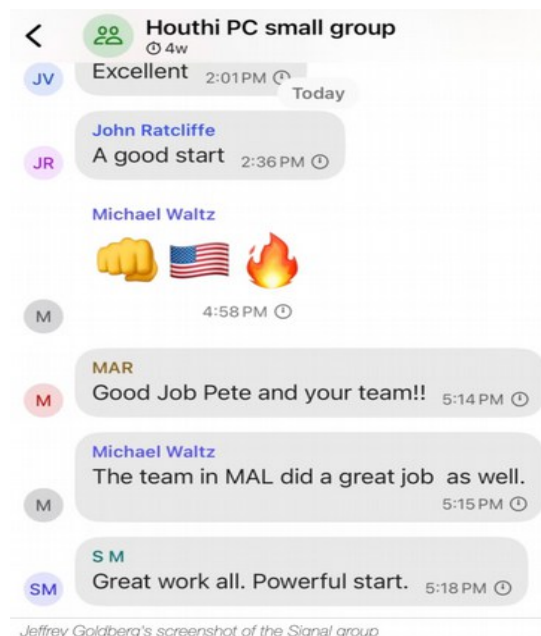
<
Houthi PC small group
4w

JV
Excellent 2:01PM

Today

JR
John Ratcliffe
A good start 2:36 PM

Michael Waltz
👊🇺🇸🔥
M
4:58 PM

M
MAR
Good Job Pete and your team!! 5:14 PM

M
Michael Waltz
The team in MAL did a great job as well.
5:15 PM

SM
S M
Great work all. Powerful start. 5:18 PM

Jeffrey Goldberg's screenshot of the Signal group